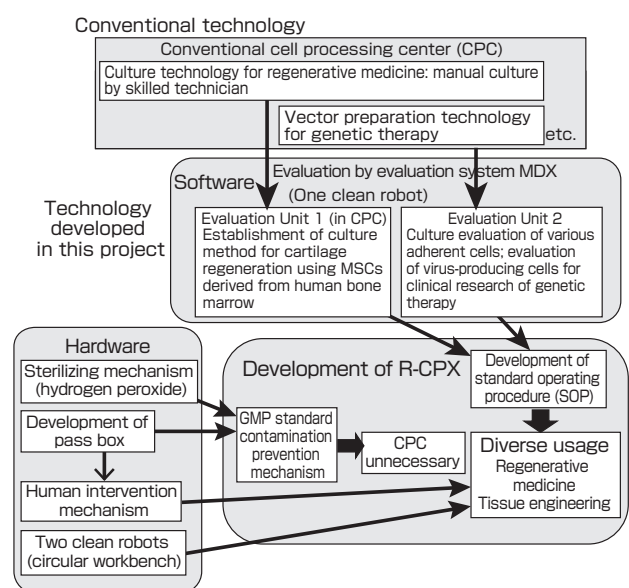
Conventional technology

Conventional cell processing center (CPC)

Culture technology for regenerative medicine: manual culture by skilled technician

Vector preparation technology for genetic therapy

etc.

Software

Evaluation by evaluation system MDX (One clean robot)

Technology developed in this project

Evaluation Unit 1 (in CPC) Establishment of culture method for cartilage regeneration using MSCs derived from human bone marrow

Evaluation Unit 2 Culture evaluation of various adherent cells; evaluation of virus-producing cells for clinical research of genetic therapy

Hardware

Sterilizing mechanism (hydrogen peroxide)

Development of pass box

Human intervention mechanism

Two clean robots (circular workbench)

Development of R-CPX

Development of standard operating procedure (SOP)

GMP standard contamination prevention mechanism

CPC unnecessary

Diverse usage
Regenerative medicine
Tissue engineering